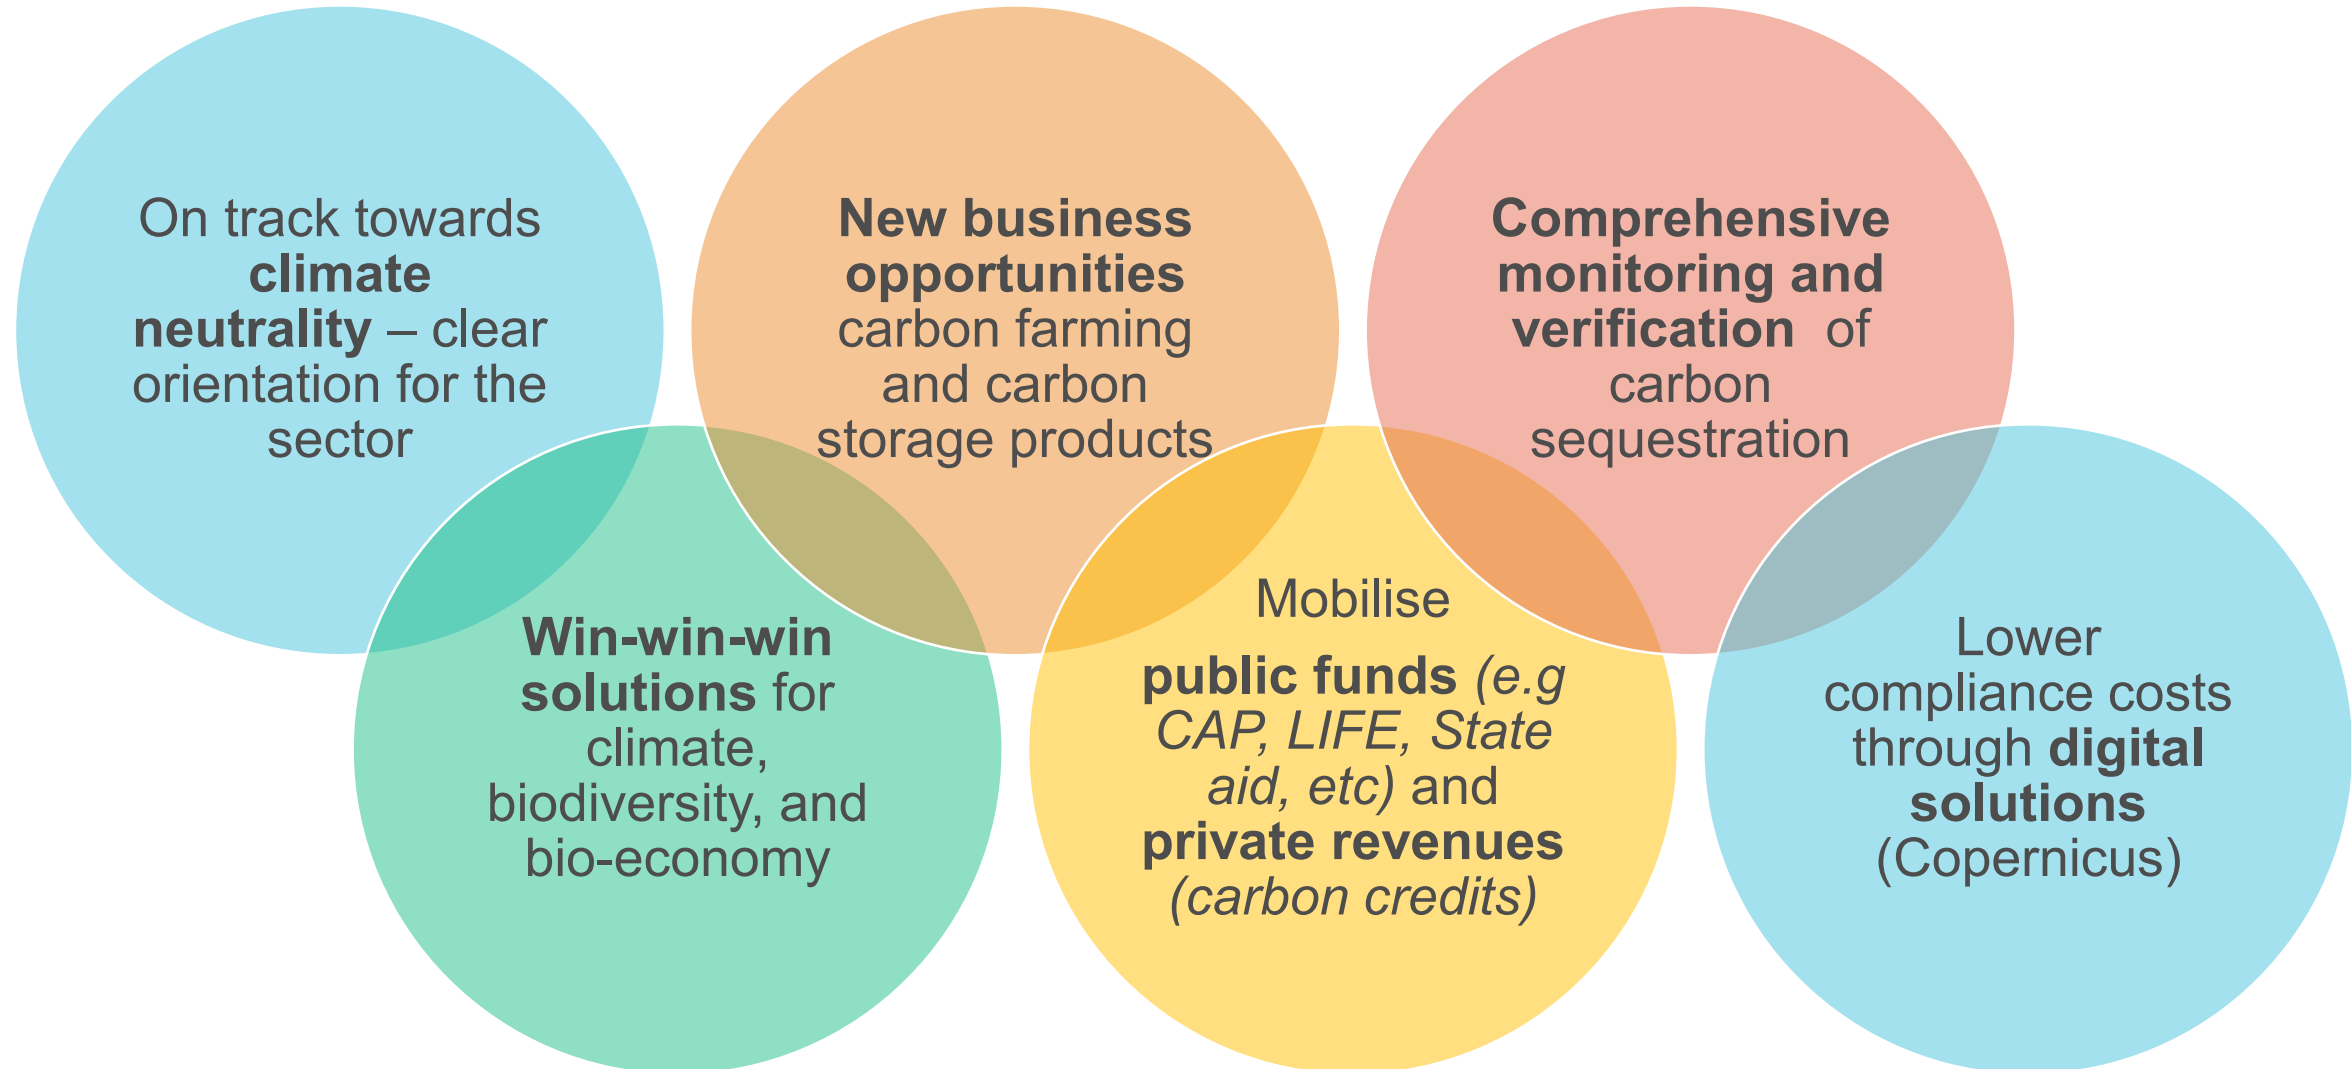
On track towards climate neutrality – clear orientation for the sector

New business opportunities carbon farming and carbon storage products

Comprehensive monitoring and verification of carbon sequestration

Win-win-win solutions for climate, biodiversity, and bio-economy

Mobilise

public funds (e.g CAP, LIFE, State aid, etc) and private revenues (carbon credits)

Lower compliance costs through digital solutions (Copernicus)